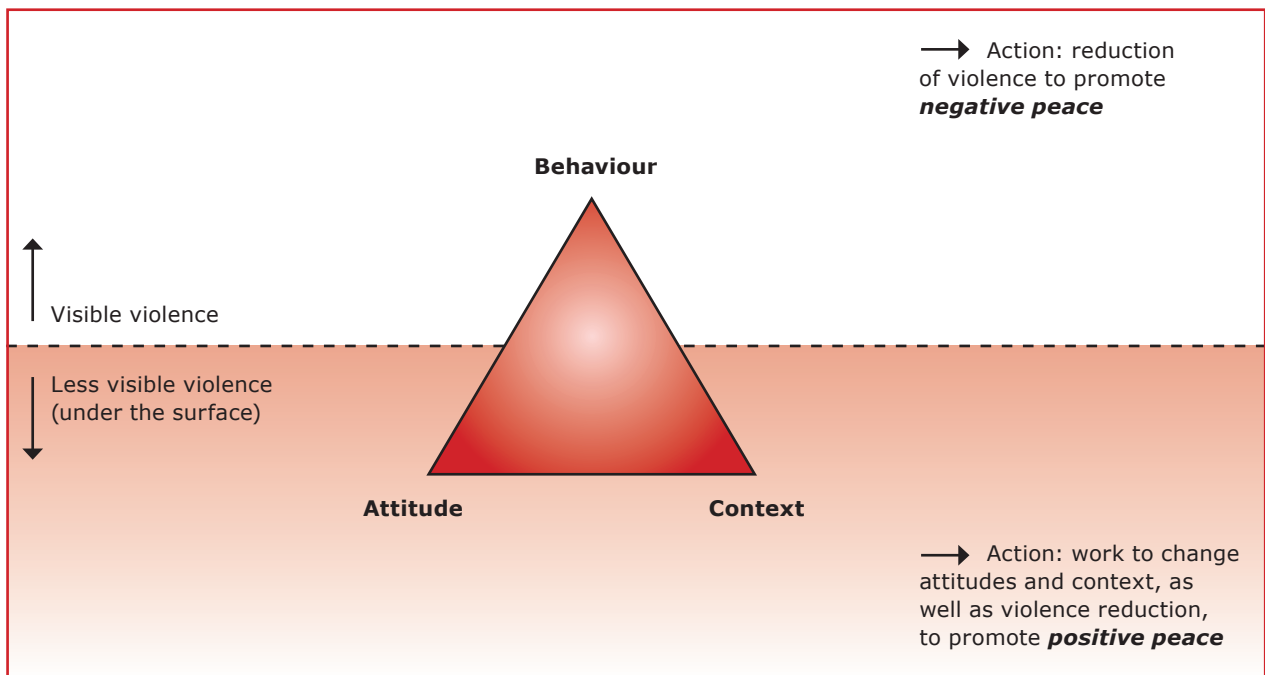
Action: reduction of violence to promote ***negative peace***

**Behaviour**

Visible violence

Less visible violence (under the surface)

**Attitude**

**Context**

Action: work to change attitudes and context, as well as violence reduction, to promote ***positive peace***